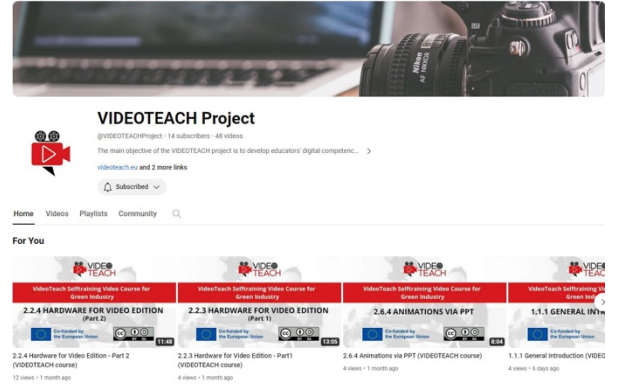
Nikon
AF NIKKOR

VIDEOTEACH Project

@VIDEOTEACHProject · 14 subscribers · 48 videos

The main objective of the VIDEOTEACH project is to develop educators' digital competenc...

videoteach.eu and 2 more links

Subscribed

Home Videos Playlists Community

For You

VIDEO TEACH
VideoTeach Selftraining Video Course for Green Industry
2.2.4 HARDWARE FOR VIDEO EDITION (Part 2)
Co-funded by the European Union
11:48
2.2.4 Hardware for Video Edition - Part 2 (VIDEOTEACH course)
12 views · 1 month ago

VIDEO TEACH
VideoTeach Selftraining Video Course for Green Industry
2.2.3 HARDWARE FOR VIDEO EDITION (Part 1)
Co-funded by the European Union
13:05
2.2.3 Hardware for Video Edition - Part1 (VIDEOTEACH course)
4 views · 1 month ago

VIDEO TEACH
VideoTeach Selftraining Video Course for Green Industry
2.6.4 ANIMATIONS VIA PPT
Co-funded by the European Union
8:54
2.6.4 Animations via PPT (VIDEOTEACH course)
4 views · 1 month ago

VIDEO TEACH
VideoTeach Selftraining Video Course for Green Industry
1.1.1 GENERAL INT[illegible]
Co-funded by the European Union
1.1.1 General Introduction (VIDE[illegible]
4 views · 6 days ago